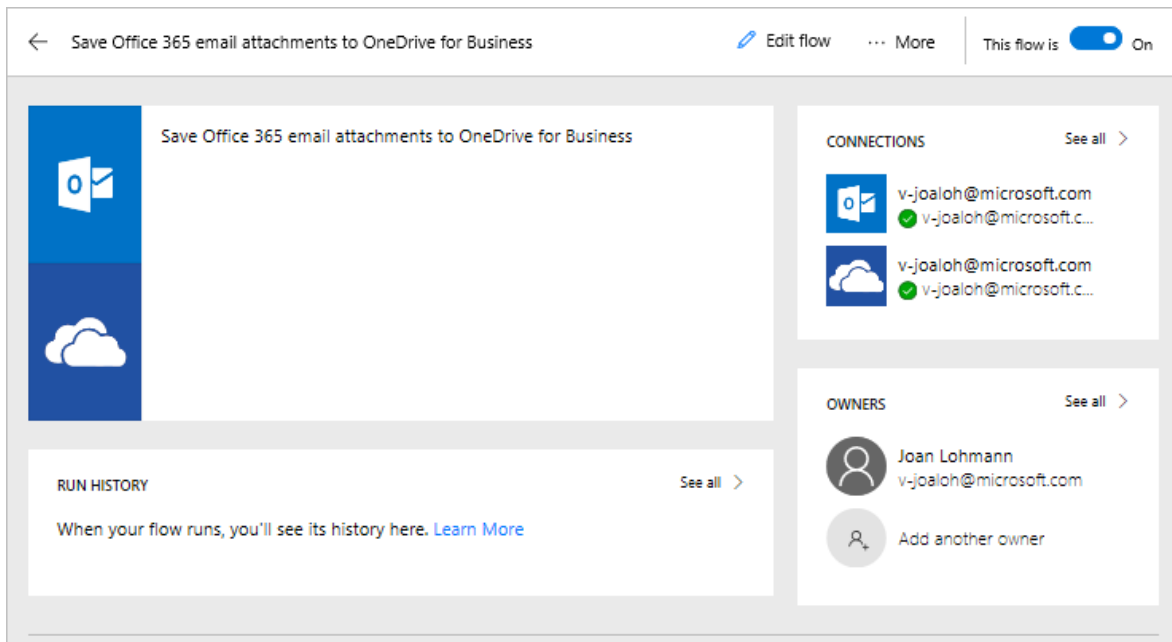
Save Office 365 email attachments to OneDrive for Business

Edit flow

More

This flow is On

Save Office 365 email attachments to OneDrive for Business

CONNECTIONS

See all

v-joaloh@microsoft.com
v-joaloh@microsoft.c...

v-joaloh@microsoft.com
v-joaloh@microsoft.c...

OWNERS

See all

Joan Lohmann
v-joaloh@microsoft.com

Add another owner

RUN HISTORY

See all

When your flow runs, you'll see its history here. Learn More